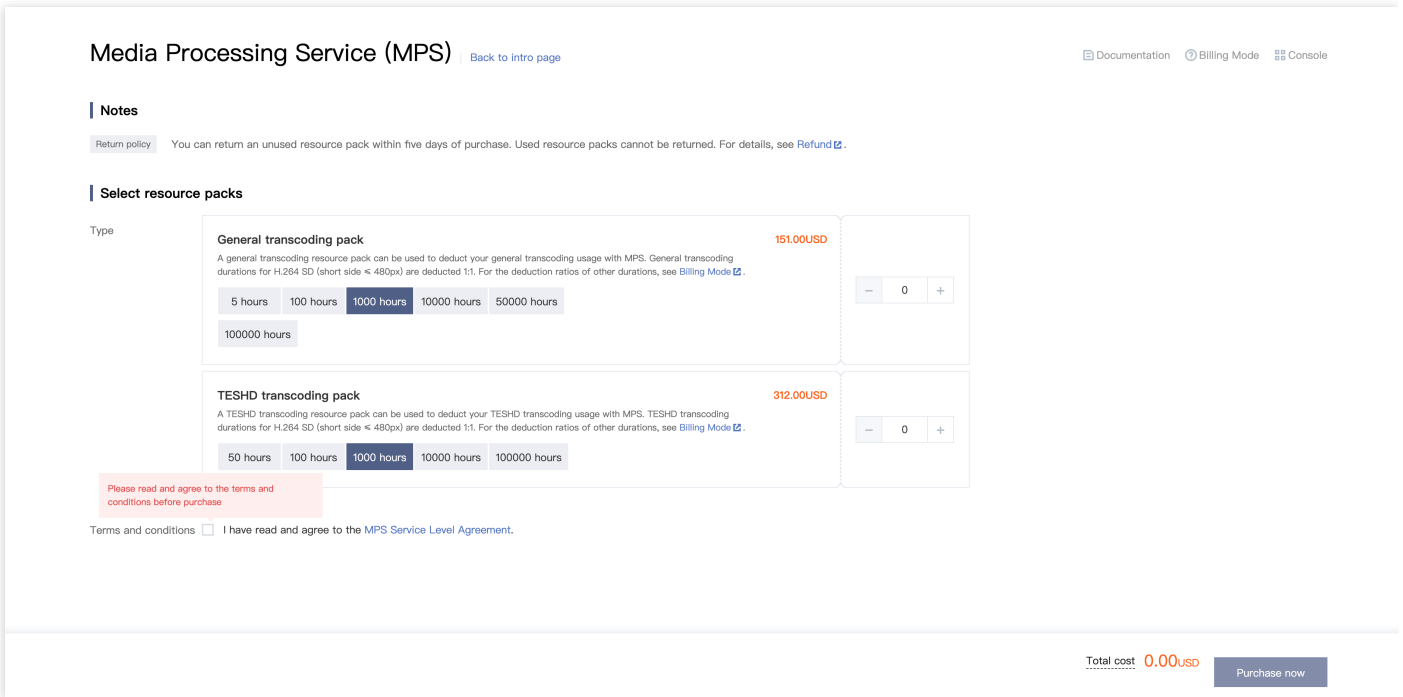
Media Processing Service (MPS) Back to intro page

Documentation Billing Mode Console

Notes

Return policy You can return an unused resource pack within five days of purchase. Used resource packs cannot be returned. For details, see Refund.

Select resource packs

Type

General transcoding pack 151.00USD

A general transcoding resource pack can be used to deduct your general transcoding usage with MPS. General transcoding durations for H.264 SD (short side ≤ 480px) are deducted 1:1. For the deduction ratios of other durations, see Billing Mode.

5 hours 100 hours 1000 hours 10000 hours 50000 hours 100000 hours

– 0 +

TESHD transcoding pack 312.00USD

A TESHD transcoding resource pack can be used to deduct your TESHD transcoding usage with MPS. TESHD transcoding durations for H.264 SD (short side ≤ 480px) are deducted 1:1. For the deduction ratios of other durations, see Billing Mode.

50 hours 100 hours 1000 hours 10000 hours 100000 hours

– 0 +

Please read and agree to the terms and conditions before purchase

Terms and conditions I have read and agree to the MPS Service Level Agreement.

Total cost 0.00USD Purchase now